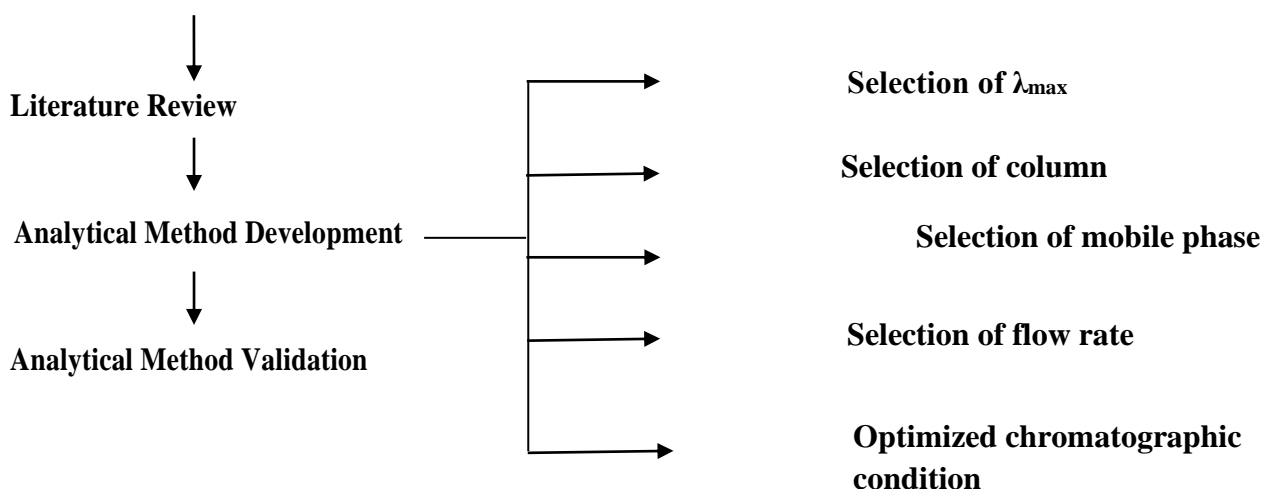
Literature Review

Analytical Method Development

Analytical Method Validation

Selection of $\lambda_{max}$

Selection of column

Selection of mobile phase

Selection of flow rate

Optimized chromatographic condition